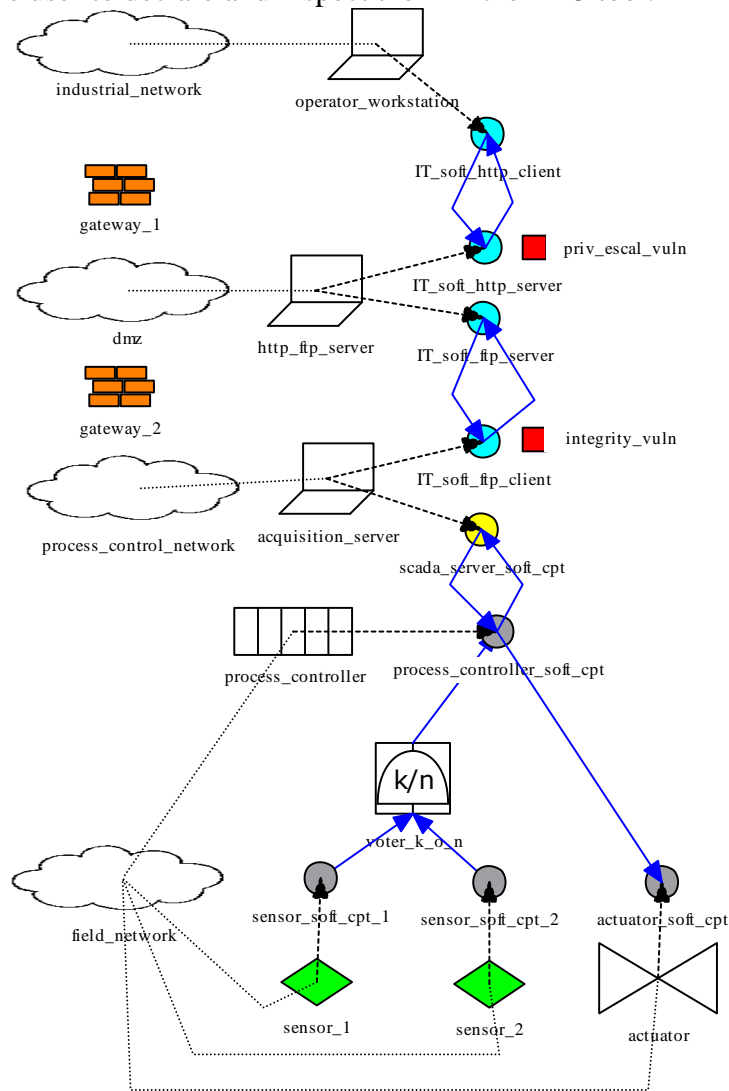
industrial_network

operator_workstation

IT_soft_http_client

gateway_1

priv_escal_vuln

IT_soft_http_server

dmz

http_ftp_server

IT_soft_ftp_server

gateway_2

integrity_vuln

IT_soft_ftp_client

process_control_network

acquisition_server

scada_server_soft_cpt

process_controller

process_controller_soft_cpt

k/n

voter_k_o_n

field_network

sensor_soft_cpt_1

sensor_soft_cpt_2

actuator_soft_cpt

sensor_1

sensor_2

actuator